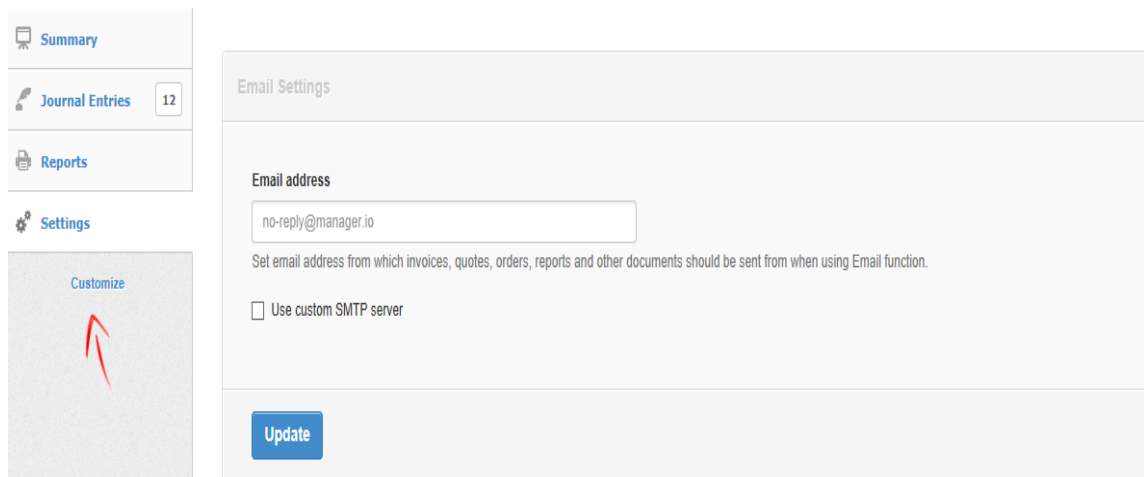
Summary

Journal Entries 12

Reports

Settings

Customize

Email Settings

Email address

no-reply@manager.io

Set email address from which invoices, quotes, orders, reports and other documents should be sent from when using Email function.

Use custom SMTP server

Update